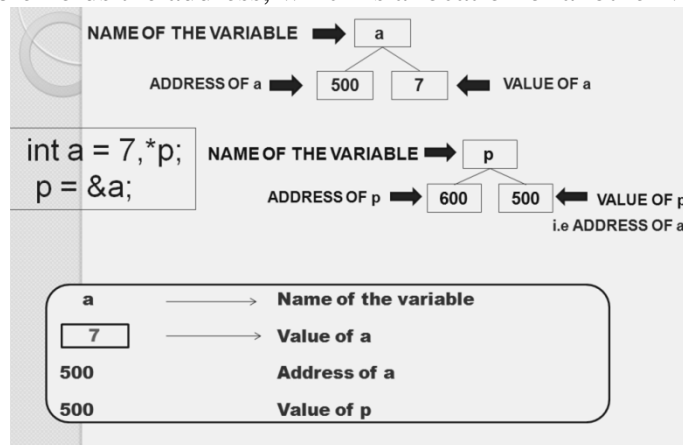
NAME OF THE VARIABLE a

ADDRESS OF a 500 7 VALUE OF a

int a = 7,*p;
p = &a;

NAME OF THE VARIABLE p

ADDRESS OF p 600 500 VALUE OF p
i.e ADDRESS OF a

a → Name of the variable

7 → Value of a

500 Address of a

500 Value of p